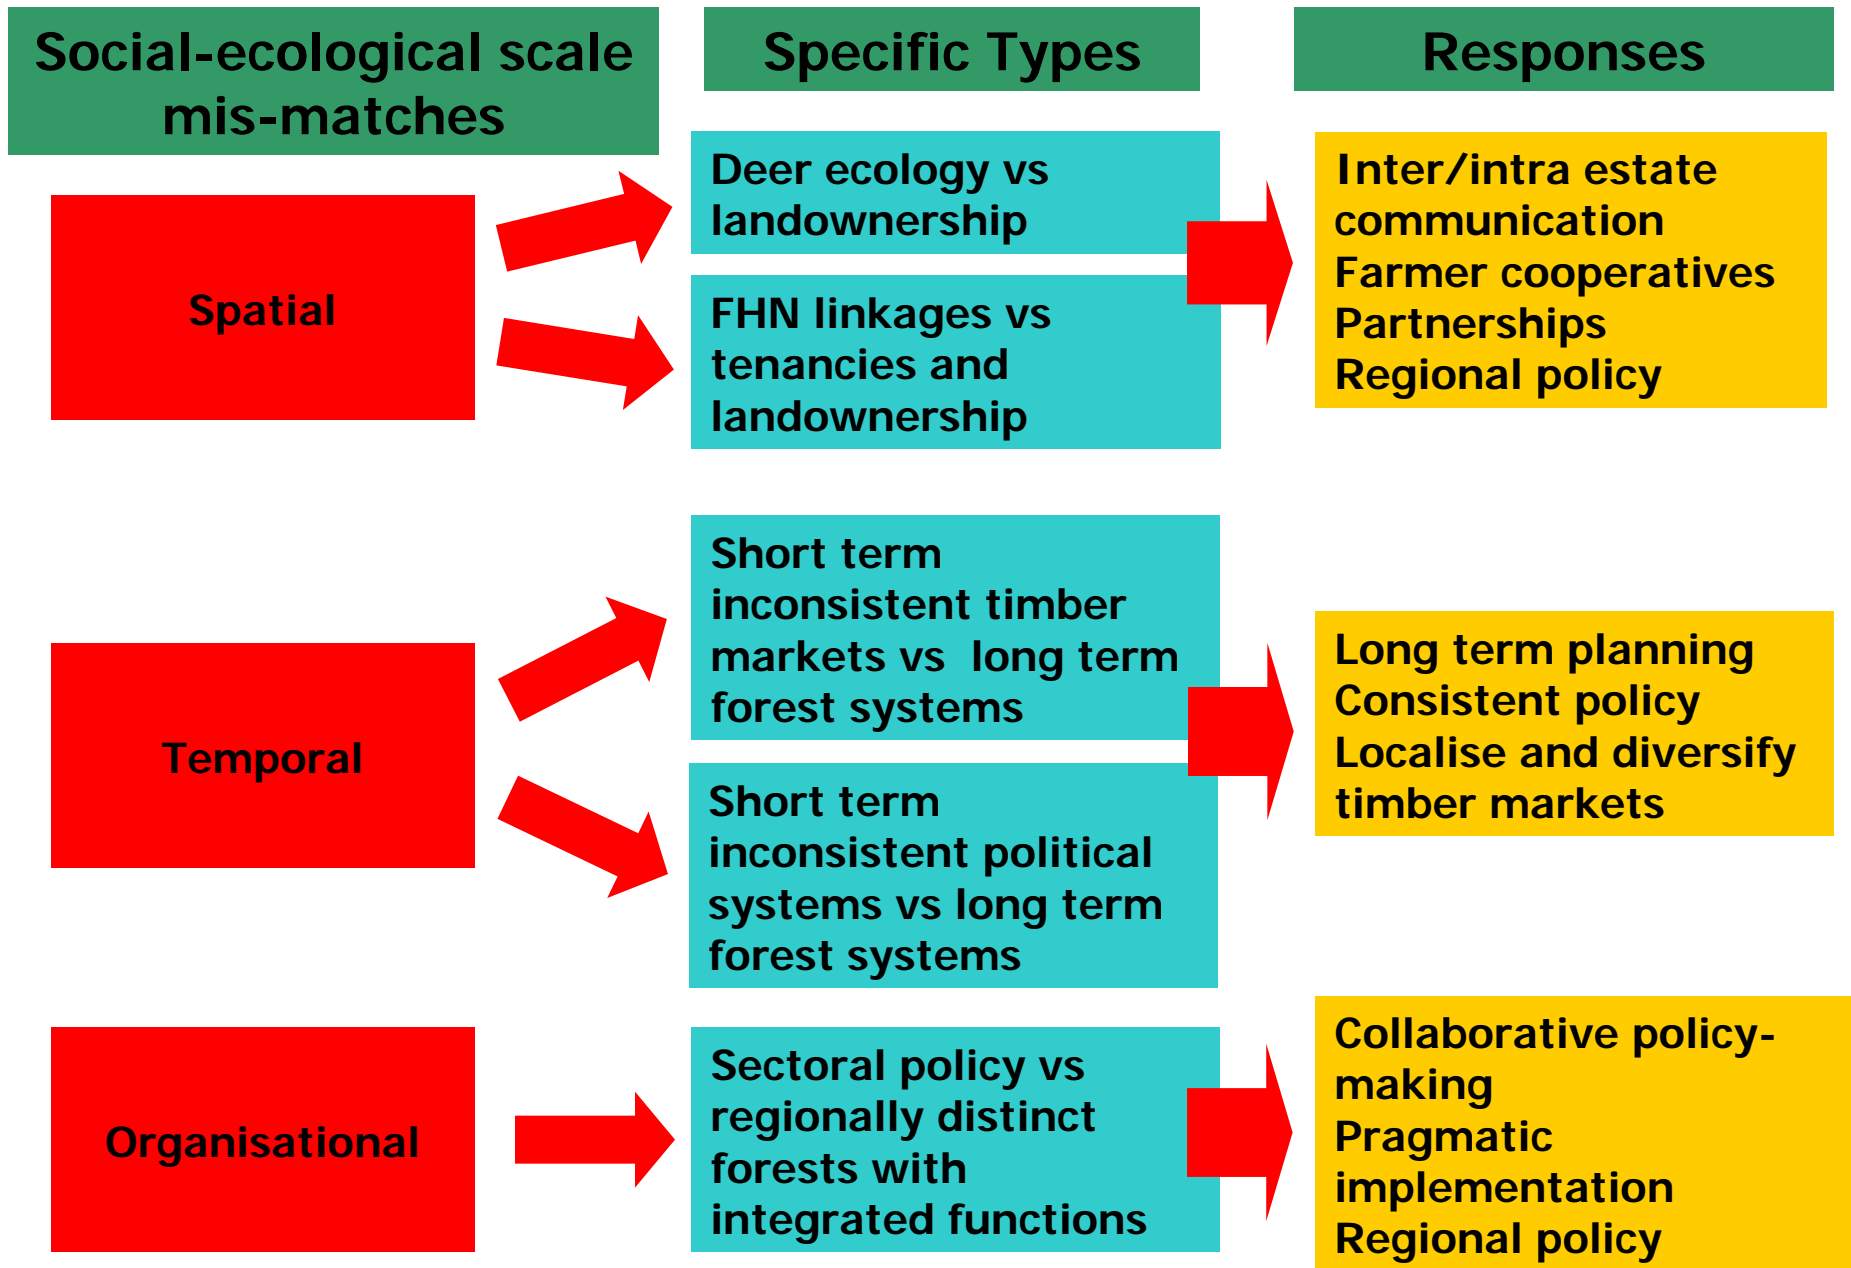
Social-ecological scale mis-matches

Specific Types

Responses

Spatial

Deer ecology vs landownership

FHN linkages vs tenancies and landownership

Inter/intra estate communication
Farmer cooperatives
Partnerships
Regional policy

Temporal

Short term inconsistent timber markets vs long term forest systems

Short term inconsistent political systems vs long term forest systems

Long term planning
Consistent policy
Localise and diversify timber markets

Organisational

Sectoral policy vs regionally distinct forests with integrated functions

Collaborative policy-making
Pragmatic implementation
Regional policy